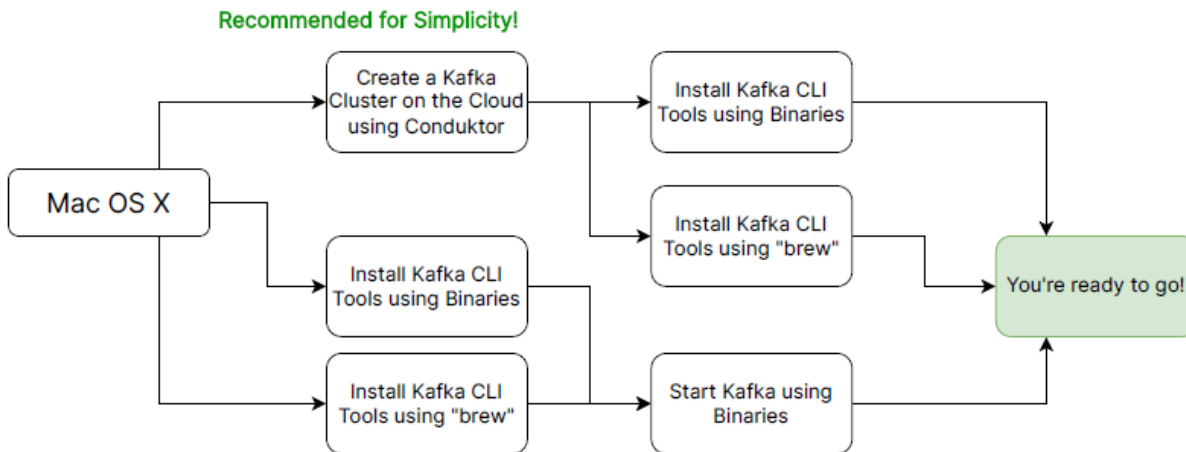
Recommended for Simplicity!

Mac OS X

Create a Kafka Cluster on the Cloud using Conduktor

Install Kafka CLI Tools using Binaries

Install Kafka CLI Tools using "brew"

Install Kafka CLI Tools using Binaries

Install Kafka CLI Tools using "brew"

Start Kafka using Binaries

You're ready to go!